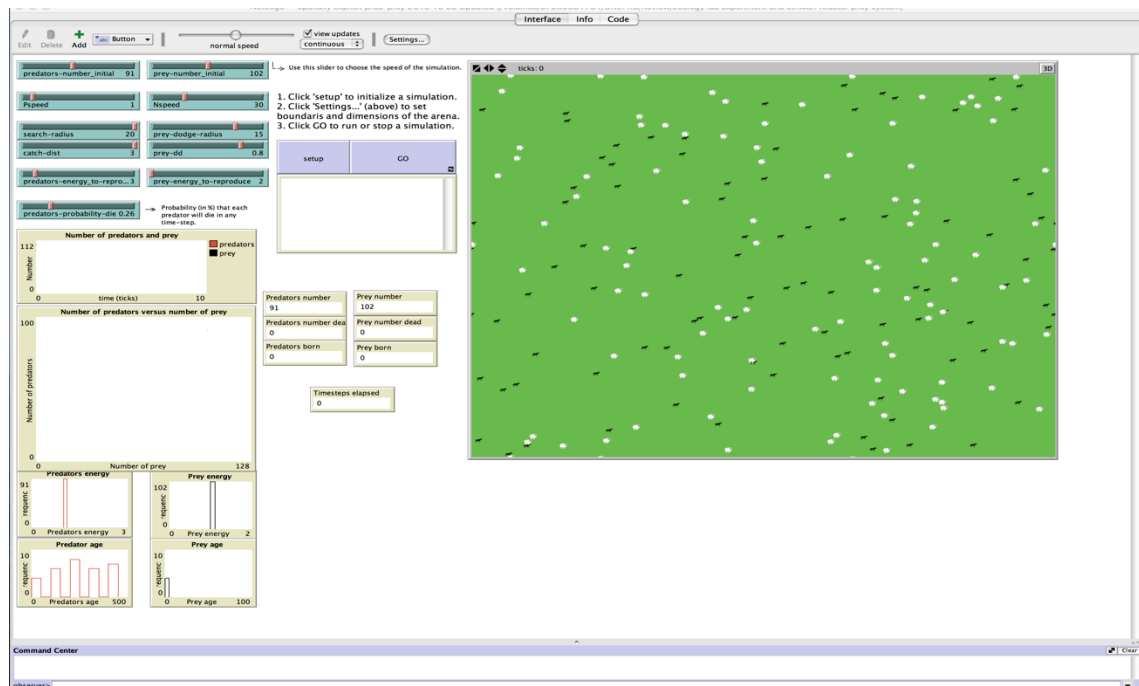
Interface Info Code

Edit Delete Add Button

normal speed

view updates
continuous

Settings...

predators-number_initial 91
prey-number_initial 102

Use this slider to choose the speed of the simulation.

Pspeed 1
Nspeed 30

1. Click 'setup' to initialize a simulation.
2. Click 'Settings...' (above) to set boundaris and dimensions of the arena.
3. Click GO to run or stop a simulation.

search-radius 20
prey-dodge-radius 15
catch-dist 3
prey-dd 0.8

setup
GO

predators-energy_to-repro...3
prey-energy_to-reproduce 2

predators-probability-die 0.26

Probability (in %) that each predator will die in any time-step.

Number of predators and prey
112
Number
0
0 time (ticks) 10
predators
prey

Predators number
91
Prey number
102
Predators number dea
0
Prey number dead
0
Predators born
0
Prey born
0

Number of predators versus number of prey
100
Number of predators
0
0 Number of prey 128

Timesteps elapsed
0

Predators energy
91
requenc
0
0 Predators energy 3

Prey energy
102
requenc
0
0 Prey energy 2

Predator age
10
requenc
0
0 Predators age 500

Prey age
10
requenc
0
0 Prey age 100

ticks: 0
3D

Command Center
Clear
observer>